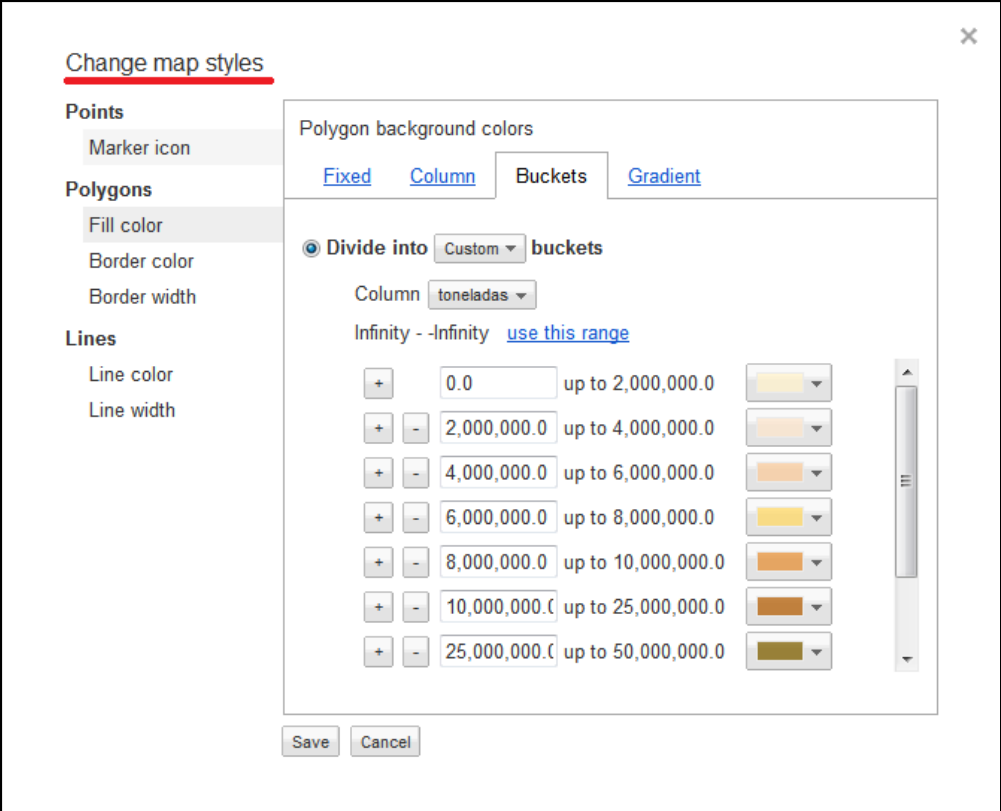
Change map styles

×

Points
Marker icon
Polygons
Fill color
Border color
Border width
Lines
Line color
Line width

Polygon background colors

Fixed | Column | Buckets | Gradient

Divide into Custom buckets

Column toneladas

Infinity - -Infinity use this range

+ 0.0 up to 2,000,000.0
+ - 2,000,000.0 up to 4,000,000.0
+ - 4,000,000.0 up to 6,000,000.0
+ - 6,000,000.0 up to 8,000,000.0
+ - 8,000,000.0 up to 10,000,000.0
+ - 10,000,000.( up to 25,000,000.0
+ - 25,000,000.( up to 50,000,000.0

Save Cancel